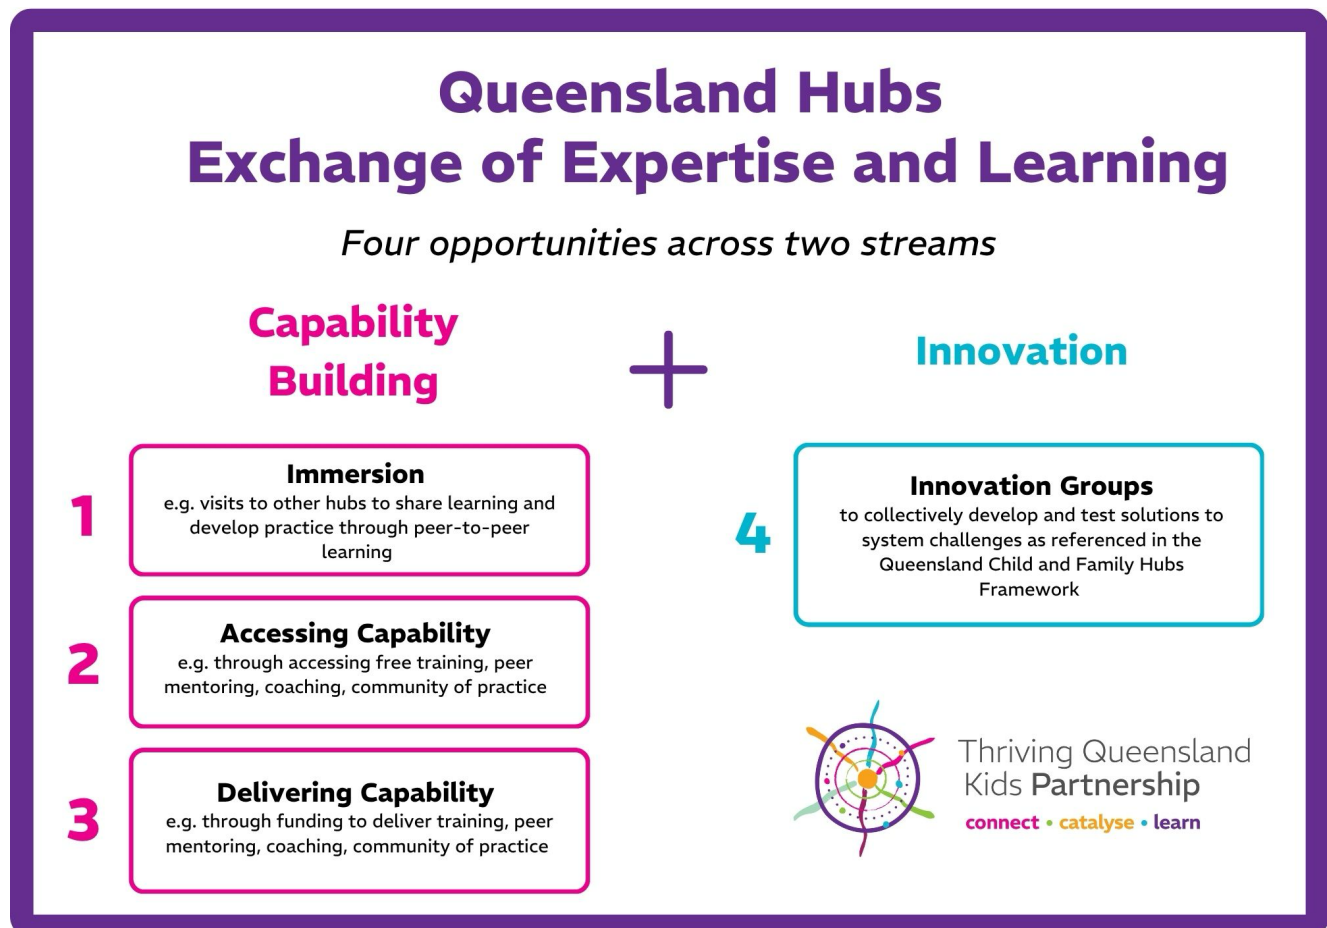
Queensland Hubs
Exchange of Expertise and Learning

Four opportunities across two streams

Capability Building

+

Innovation

1

Immersion
e.g. visits to other hubs to share learning and develop practice through peer-to-peer learning

2

Accessing Capability
e.g. through accessing free training, peer mentoring, coaching, community of practice

3

Delivering Capability
e.g. through funding to deliver training, peer mentoring, coaching, community of practice

4

Innovation Groups
to collectively develop and test solutions to system challenges as referenced in the Queensland Child and Family Hubs Framework

Thriving Queensland Kids Partnership
connect • catalyse • learn